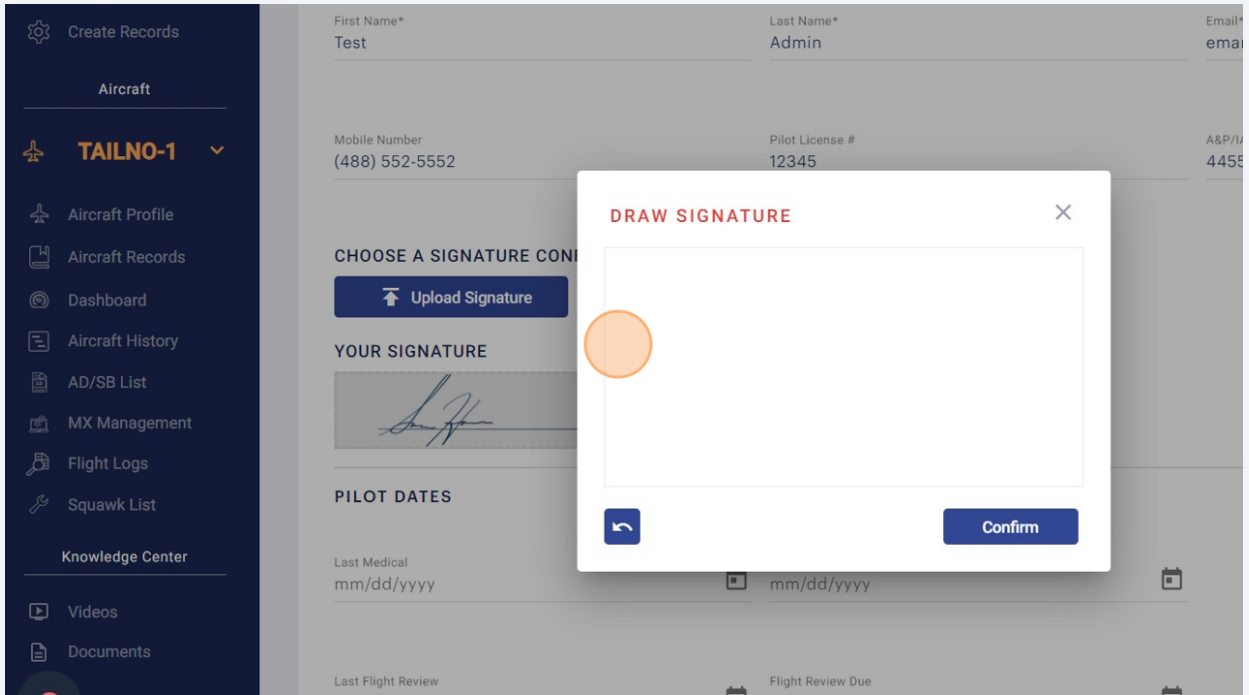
Create Records

Aircraft

TAILNO-1

Aircraft Profile
Aircraft Records
Dashboard
Aircraft History
AD/SB List
MX Management
Flight Logs
Squawk List

Knowledge Center

Videos
Documents

First Name*
Test

Last Name*
Admin

Email*
emai

Mobile Number
(488) 552-5552

Pilot License #
12345

A&P/IA
4455

CHOOSE A SIGNATURE CONI

Upload Signature

YOUR SIGNATURE

PILOT DATES

Last Medical
mm/dd/yyyy

mm/dd/yyyy

Last Flight Review

Flight Review Due

DRAW SIGNATURE

Confirm